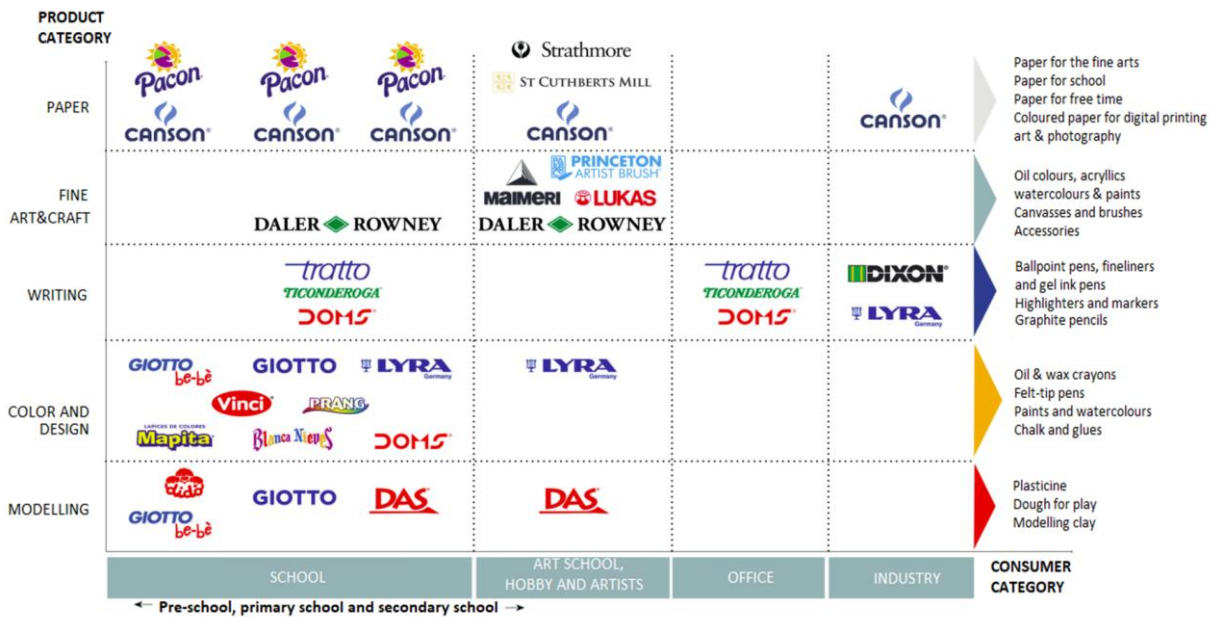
PRODUCT CATEGORY

PAPER

Pacon Pacon Pacon

CANSON CANSON CANSON

Strathmore

ST CUTHBERTS MILL

CANSON

CANSON

Paper for the fine arts
Paper for school
Paper for free time
Coloured paper for digital printing
art & photography

FINE ART&CRAFT

DALER ROWNEY

PRINCETON ARTIST BRUSH

MAIMERI LUKAS

DALER ROWNEY

Oil colours, acrylics
watercolours & paints
Canvasses and brushes
Accessories

WRITING

tratto
TICONDEROGA
DOMS

tratto
TICONDEROGA
DOMS

DIXON

LYRA Germany

Ballpoint pens, fineliners and gel ink pens
Highlighters and markers
Graphite pencils

COLOR AND DESIGN

GIOTTO be-bè
GIOTTO
LYRA Germany
Vinci
PRANG
LAPICES DE COLORES Mapita
Blanca Nieves
DOMS

LYRA Germany

Oil & wax crayons
Felt-tip pens
Paints and watercolours
Chalk and glues

MODELLING

CHAR
GIOTTO
DAS
GIOTTO be-bè

DAS

Plasticine
Dough for play
Modelling clay

SCHOOL

ART SCHOOL, HOBBY AND ARTISTS

OFFICE

INDUSTRY

CONSUMER CATEGORY

← Pre-school, primary school and secondary school →